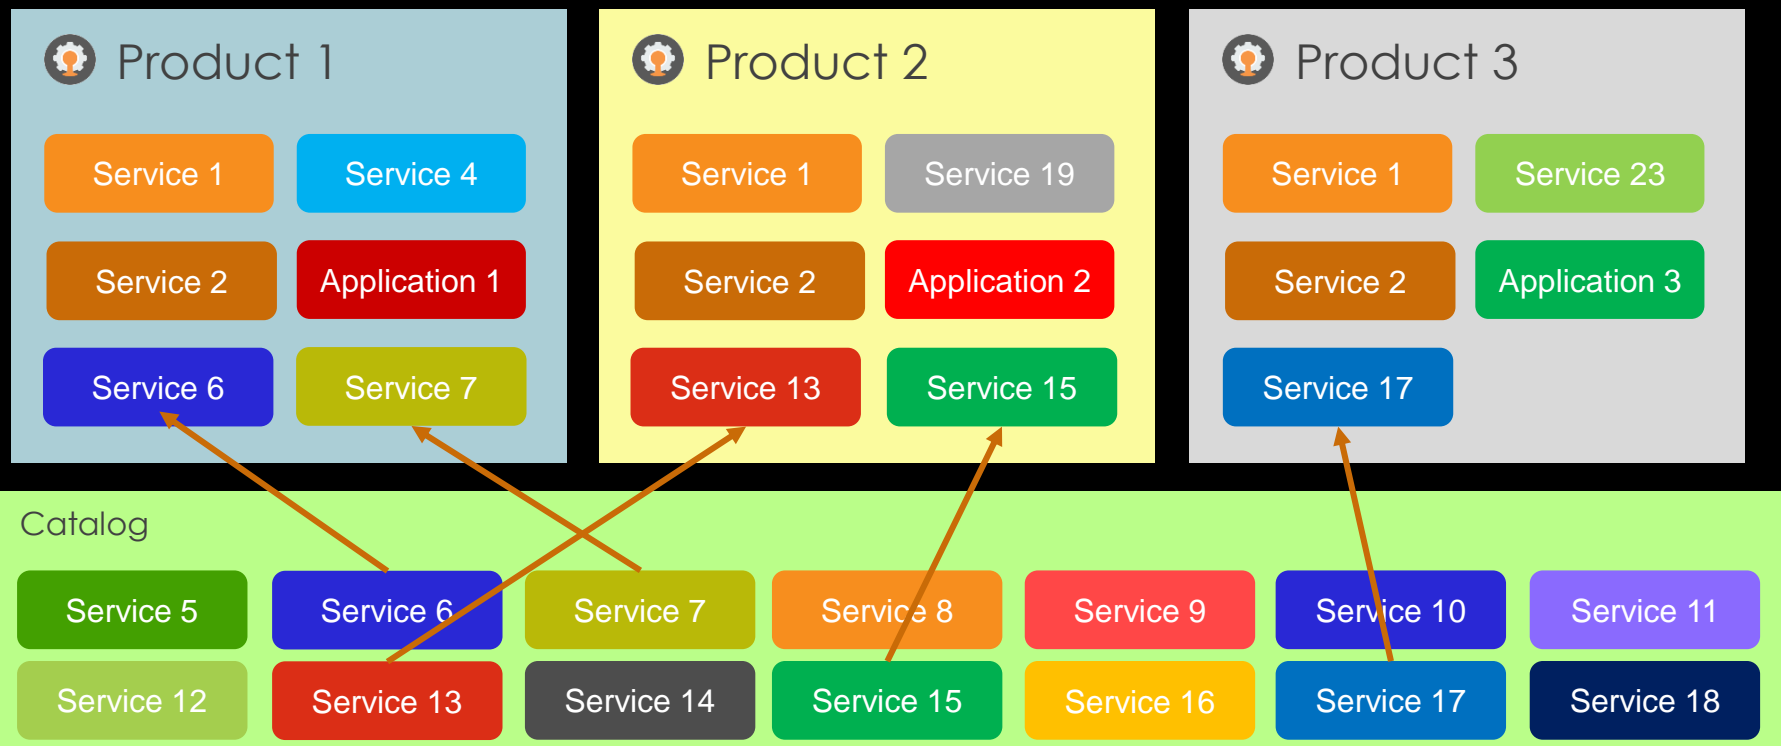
Product 1

Service 1
Service 4
Service 2
Application 1
Service 6
Service 7

Product 2

Service 1
Service 19
Service 2
Application 2
Service 13
Service 15

Product 3

Service 1
Service 23
Service 2
Application 3
Service 17

Catalog

Service 5
Service 6
Service 7
Service 8
Service 9
Service 10
Service 11
Service 12
Service 13
Service 14
Service 15
Service 16
Service 17
Service 18